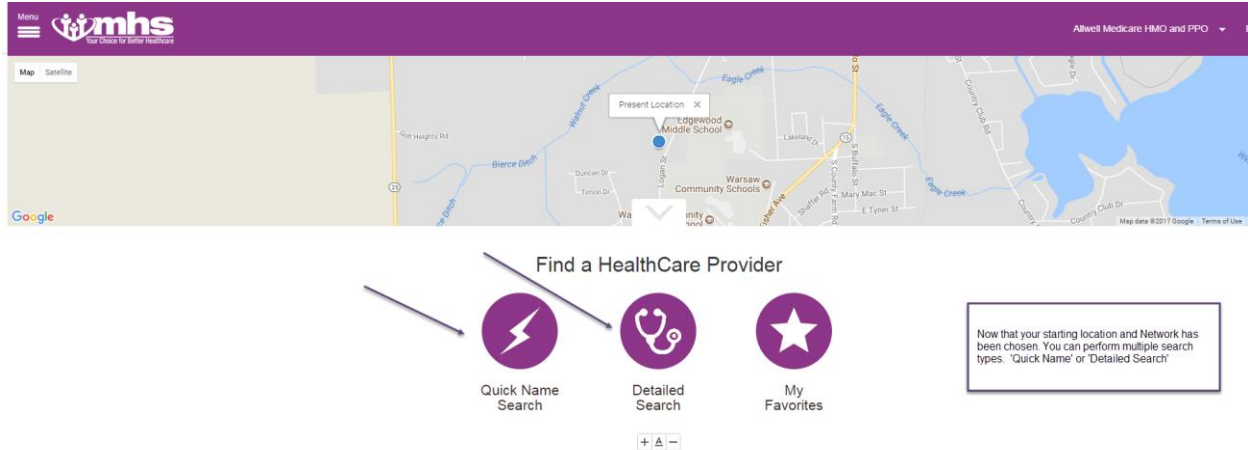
Menu

mhs
Your Choice for Better Healthcare

Allwell Medicare HMO and PPO

Map Satellite

Present Location

Eagle Creek
Edgewood Middle School
Lakeland Dr
Country Club Rd
Eagle Creek
Bierce Ditch
Walnut Creek
Duncan Dr
Timon Dr
Logan St
Warsaw Community Schools
S Buffalo St
Mary Mac St
E Tyner St
Eagle Creek
Country Club Dr
Fisher Ave
S County Farm Rd
Shaffer Rd

Google
Map data ©2017 Google Terms of Use

Find a HealthCare Provider

Quick Name Search

Detailed Search

My Favorites

Now that your starting location and Network has been chosen. You can perform multiple search types. 'Quick Name' or 'Detailed Search'

+ A −